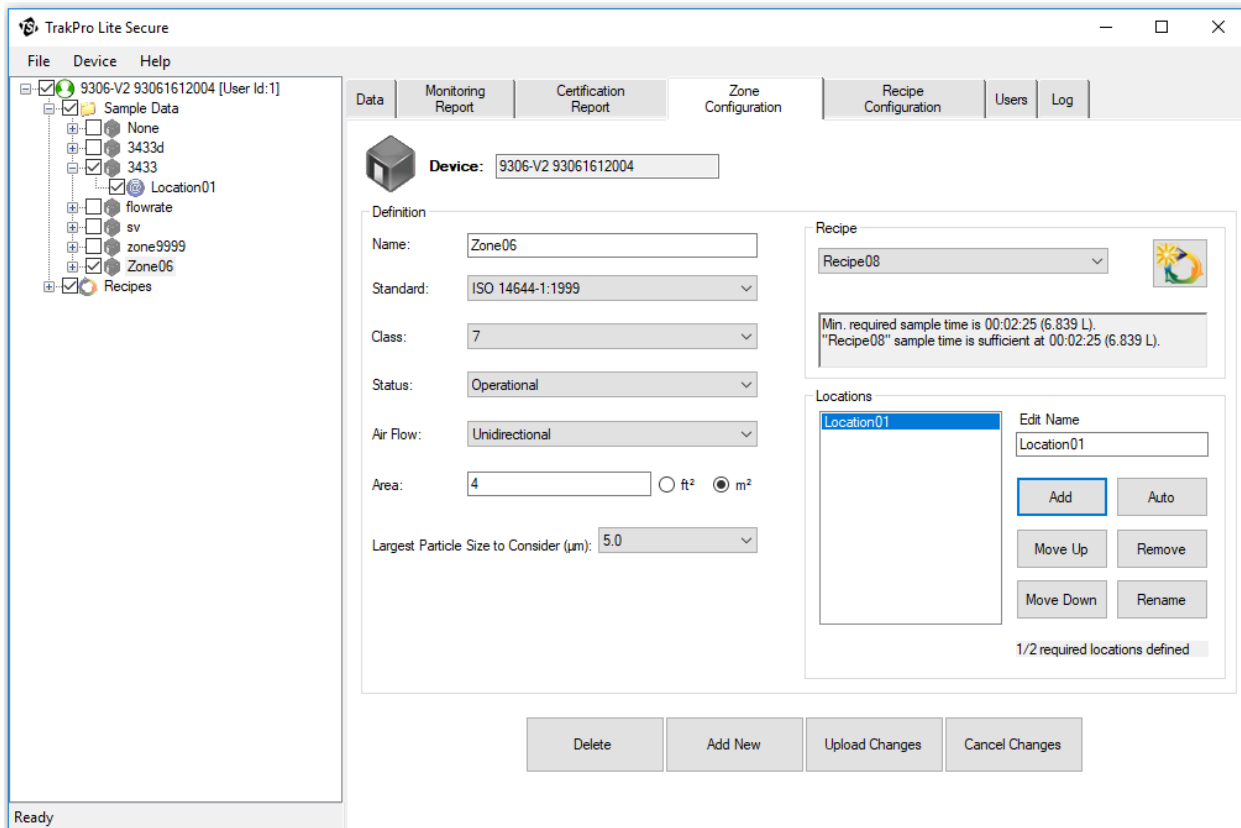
TrakPro Lite Secure

File Device Help

9306-V2 93061612004 [User Id:1]
Sample Data
None
3433d
3433
Location01
flowrate
sv
zone9999
Zone06
Recipes

Data | Monitoring Report | Certification Report | Zone Configuration | Recipe Configuration | Users | Log

Device: 9306-V2 93061612004

Definition

Name: Zone06

Standard: ISO 14644-1:1999

Class: 7

Status: Operational

Air Flow: Unidirectional

Area: 4 ft² m²

Largest Particle Size to Consider (µm): 5.0

Recipe

Recipe08

Min. required sample time is 00:02:25 (6.839 L).
"Recipe08" sample time is sufficient at 00:02:25 (6.839 L).

Locations

Location01

Edit Name

Location01

Add | Auto

Move Up | Remove

Move Down | Rename

1/2 required locations defined

Delete | Add New | Upload Changes | Cancel Changes

Ready